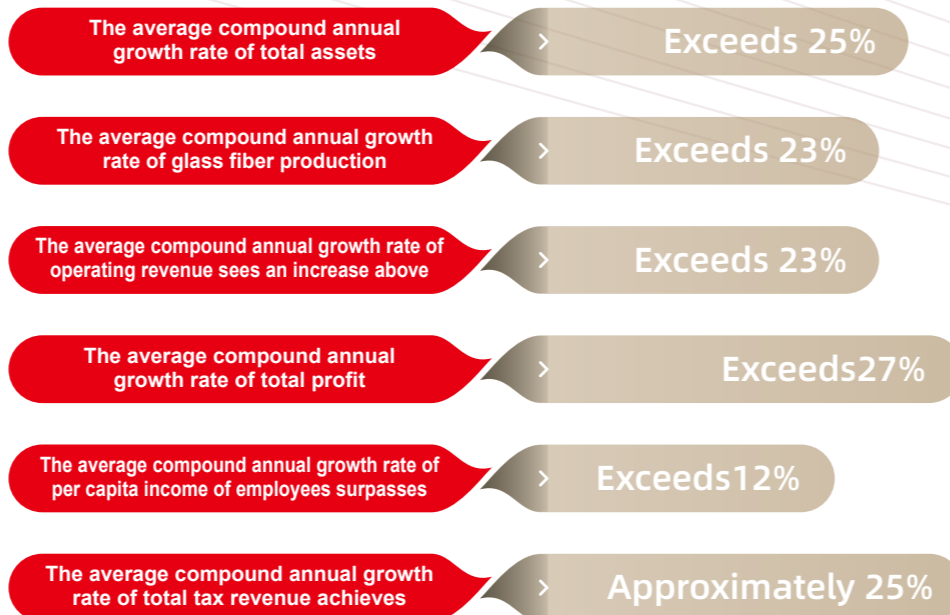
The average compound annual growth rate of total assets

Exceeds 25%

The average compound annual growth rate of glass fiber production

Exceeds 23%

The average compound annual growth rate of operating revenue sees an increase above

Exceeds 23%

The average compound annual growth rate of total profit

Exceeds27%

The average compound annual growth rate of per capita income of employees surpasses

Exceeds12%

The average compound annual growth rate of total tax revenue achieves

Approximately 25%